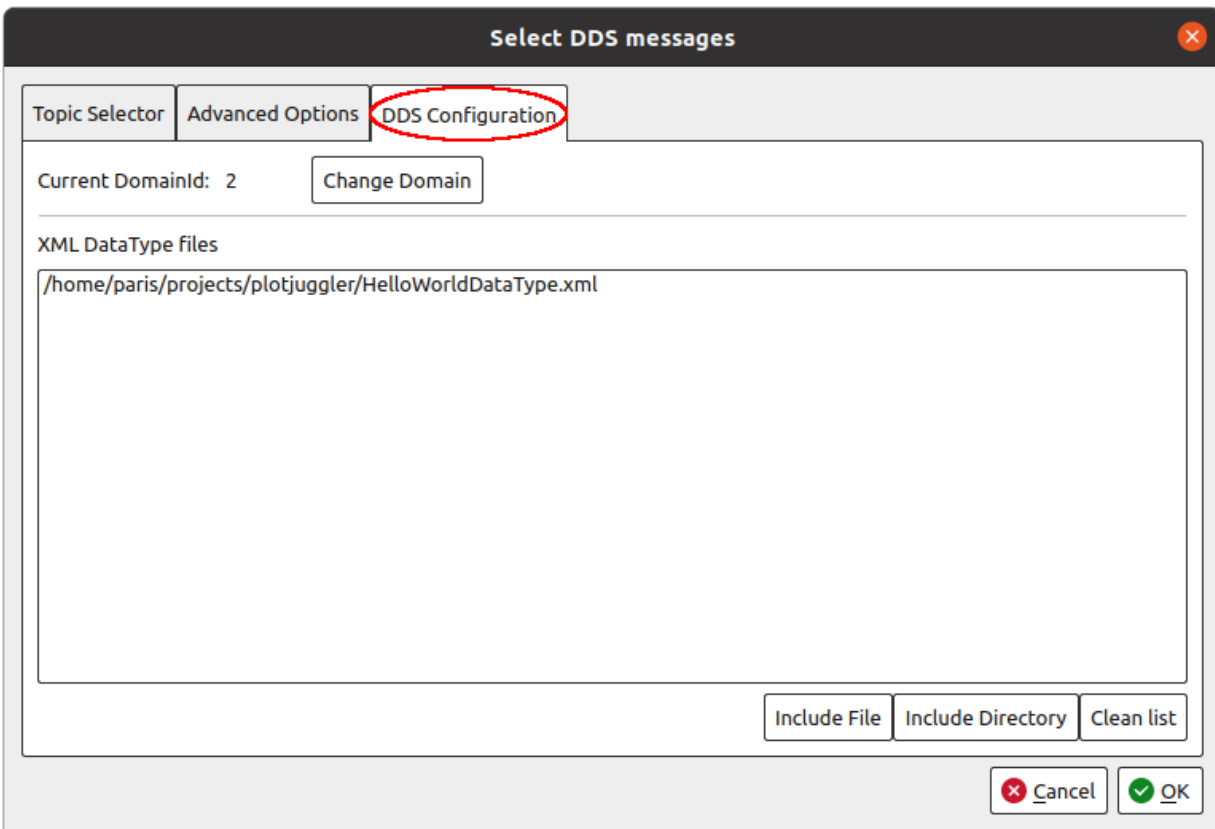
Select DDS messages

Topic Selector
Advanced Options
DDS Configuration

Current DomainId: 2
Change Domain

XML DataType files

/home/paris/projects/plotjuggler/HelloWorldDataType.xml

Include File
Include Directory
Clean list

Cancel
OK